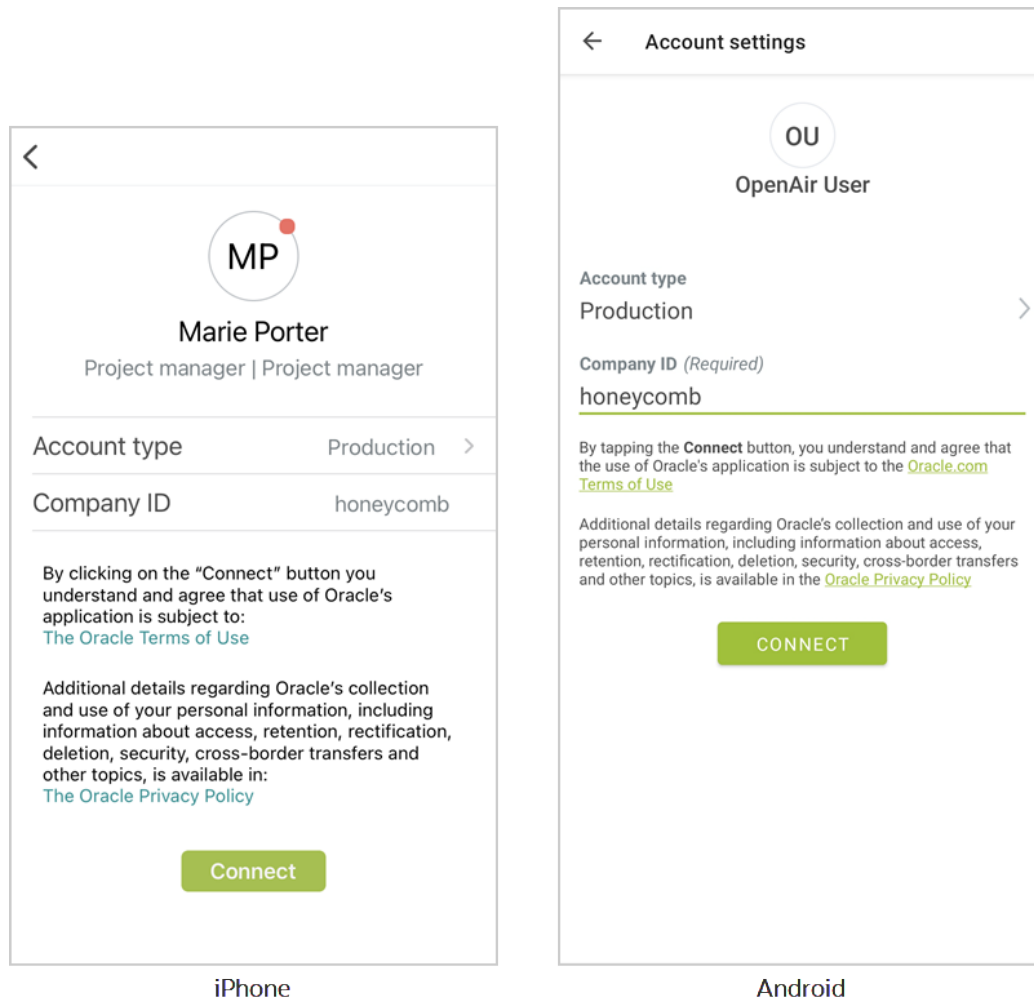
MP

Marie Porter

Project manager | Project manager

Account type Production

Company ID honeycomb

By clicking on the "Connect" button you understand and agree that use of Oracle's application is subject to: The Oracle Terms of Use

Additional details regarding Oracle's collection and use of your personal information, including information about access, retention, rectification, deletion, security, cross-border transfers and other topics, is available in: The Oracle Privacy Policy

Connect

iPhone

Account settings

OU

OpenAir User

Account type

Production

Company ID (Required)

honeycomb

By tapping the **Connect** button, you understand and agree that the use of Oracle's application is subject to the Oracle.com Terms of Use

Additional details regarding Oracle's collection and use of your personal information, including information about access, retention, rectification, deletion, security, cross-border transfers and other topics, is available in the Oracle Privacy Policy

CONNECT

Android